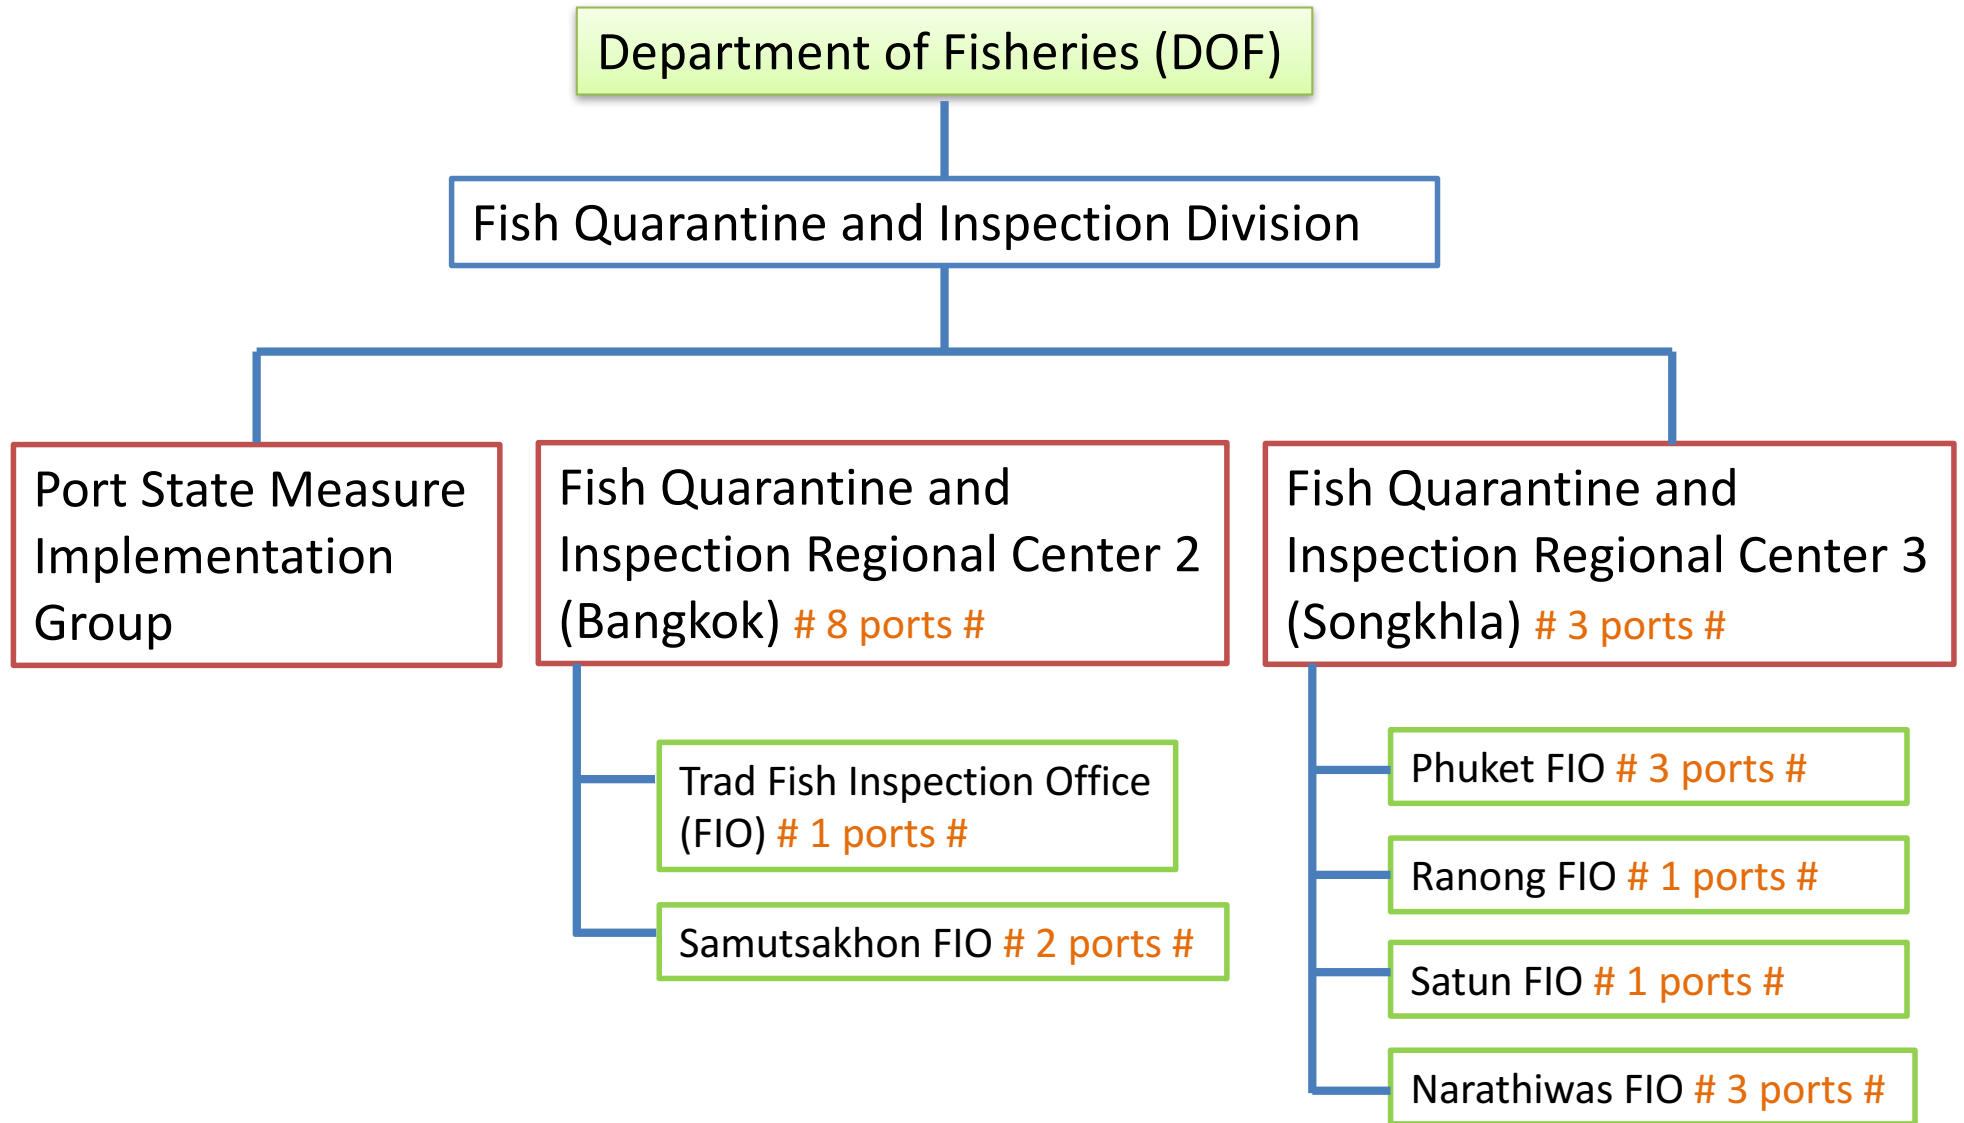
Department of Fisheries (DOF)

Fish Quarantine and Inspection Division

Port State Measure Implementation Group

Fish Quarantine and Inspection Regional Center 2 (Bangkok) # 8 ports #

Fish Quarantine and Inspection Regional Center 3 (Songkhla) # 3 ports #

Trad Fish Inspection Office (FIO) # 1 ports #

Samutsakhon FIO # 2 ports #

Phuket FIO # 3 ports #

Ranong FIO # 1 ports #

Satun FIO # 1 ports #

Narathiwas FIO # 3 ports #